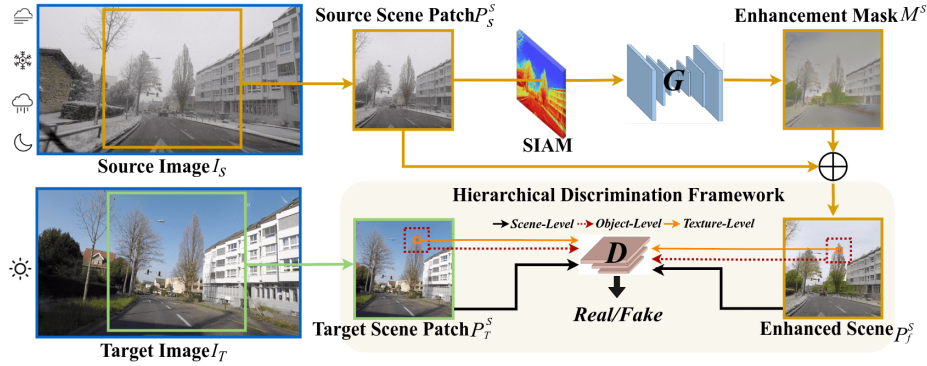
Source Scene Patch $P_S^s$

Enhancement Mask $M^s$

SIAM

$G$

Source Image $I_S$

Hierarchical Discrimination Framework

Scene-Level Object-Level Texture-Level

$D$

Real/Fake

Target Image $I_T$

Target Scene Patch $P_T^s$

Enhanced Scene $P_f^s$